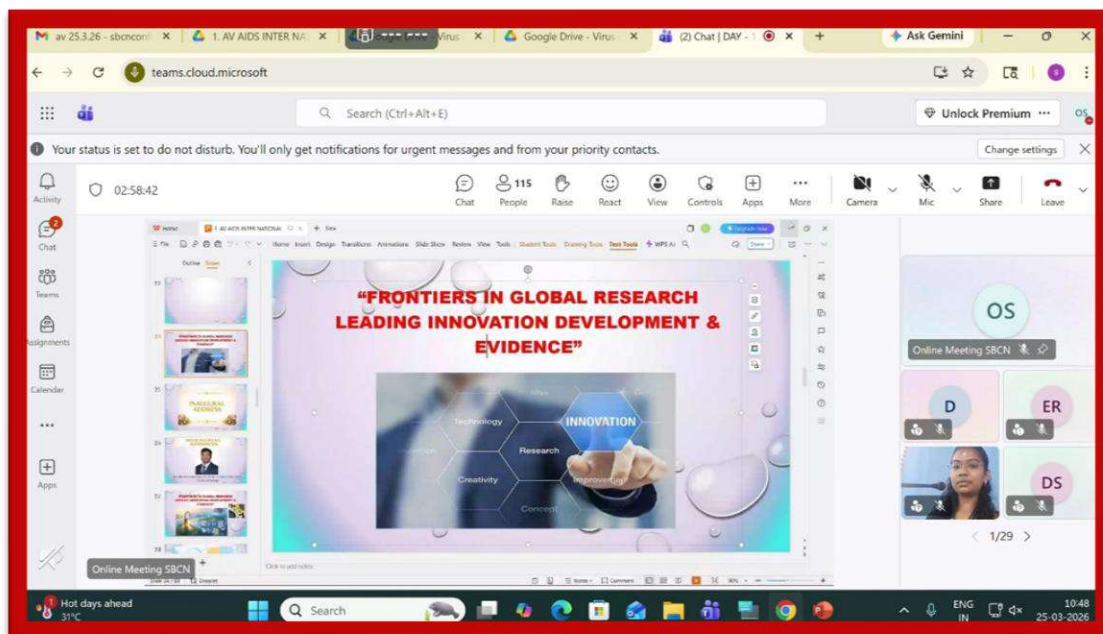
M av 25.3.26 - sbcnconf × | 1. AV AIDS INTER NA × | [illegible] Virus × | Google Drive - Virus × | (2) Chat | DAY - × | + | Ask Gemini

teams.cloud.microsoft

Search (Ctrl+Alt+E)

Unlock Premium ···

Your status is set to do not disturb. You'll only get notifications for urgent messages and from your priority contacts.

Change settings

Activity

Chat

Teams

Assignments

Calendar

···

Apps

02:58:42

Chat | 115 People | Raise | React | View | Controls | Apps | More | Camera | Mic | Share | Leave

Home | 1. AV AIDS INTERNATIONAL | + New

File | Home | Insert | Design | Transitions | Animations | Slide Show | Review | View | Tools | Student Tools | Drawing Tools | Text Tools | WPS AI

Outline | Slides

INAUGURAL ADDRESS

"FRONTIERS IN GLOBAL RESEARCH LEADING INNOVATION DEVELOPMENT & EVIDENCE"

Technology | INNOVATION | Research | Creativity | Improvement | Concept

Click to add notes

OS

Online Meeting SBCN

D

ER

DS

1/29

Online Meeting SBCN

Hot days ahead 31°C

Search

ENG IN

10:48 25-03-2026